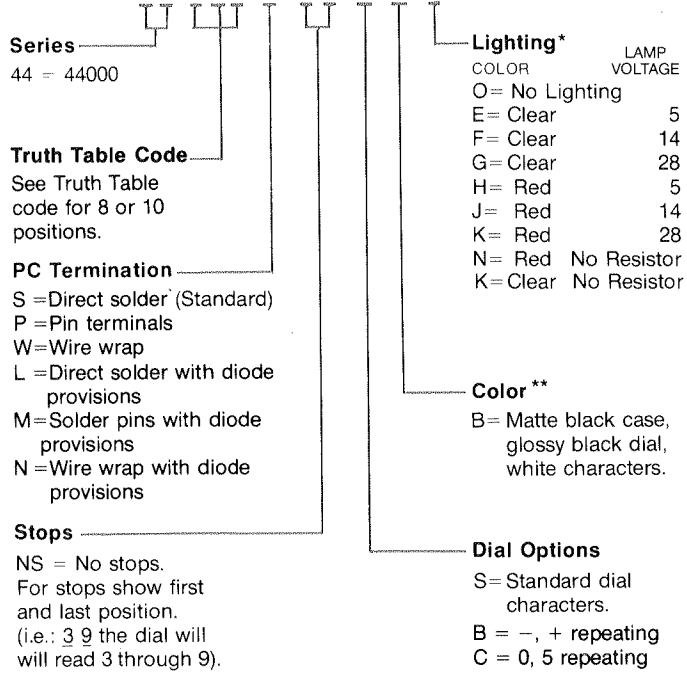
Series
44 = 44000

Truth Table Code
See Truth Table code for 8 or 10 positions.

PC Termination
S = Direct solder (Standard)
P = Pin terminals
W = Wire wrap
L = Direct solder with diode provisions
M = Solder pins with diode provisions
N = Wire wrap with diode provisions

Stops
NS = No stops.
For stops show first and last position.
(i.e.: 3 9 the dial will will read 3 through 9).

Lighting*

| COLOR | LAMP VOLTAGE |
|---|---|
| O = No Lighting | |
| E = Clear | 5 |
| F = Clear | 14 |
| G = Clear | 28 |
| H = Red | 5 |
| J = Red | 14 |
| K = Red | 28 |
| N = Red | No Resistor |
| K = Clear | No Resistor |

Color**
B = Matte black case, glossy black dial, white characters.

Dial Options
S = Standard dial characters.
B = −, + repeating
C = 0, 5 repeating